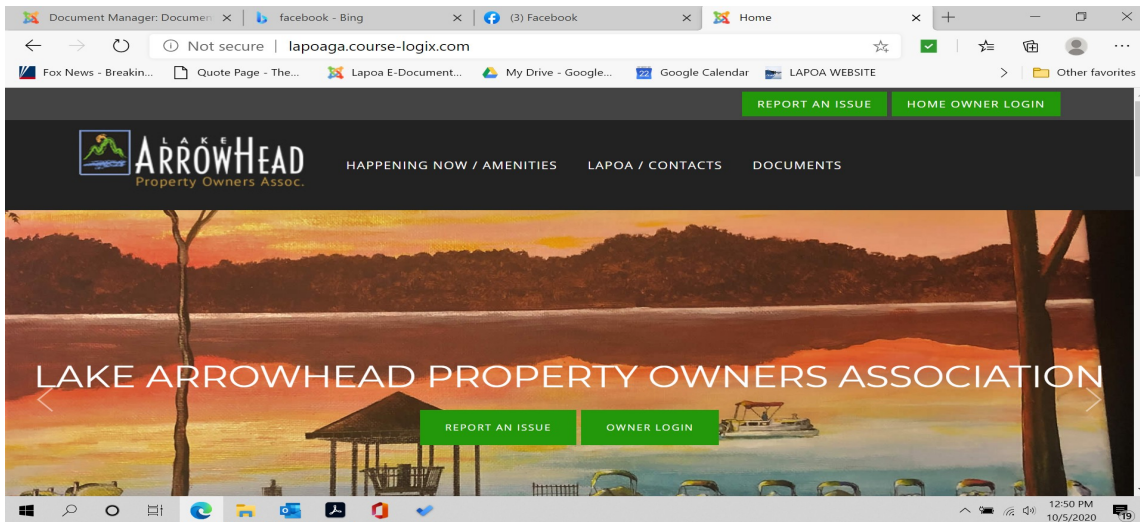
Document Manager: Documen × | facebook - Bing × | (3) Facebook × | Home × | +

Not secure | lapoaga.course-logix.com

Fox News - Breakin... | Quote Page - The... | Lapoa E-Document... | My Drive - Google... | Google Calendar | LAPOA WEBSITE | Other favorites

REPORT AN ISSUE | HOME OWNER LOGIN

LAKE ARROWHEAD Property Owners Assoc.

HAPPENING NOW / AMENITIES | LAPOA / CONTACTS | DOCUMENTS

LAKE ARROWHEAD PROPERTY OWNERS ASSOCIATION

REPORT AN ISSUE | OWNER LOGIN

12:50 PM
10/5/2020
19